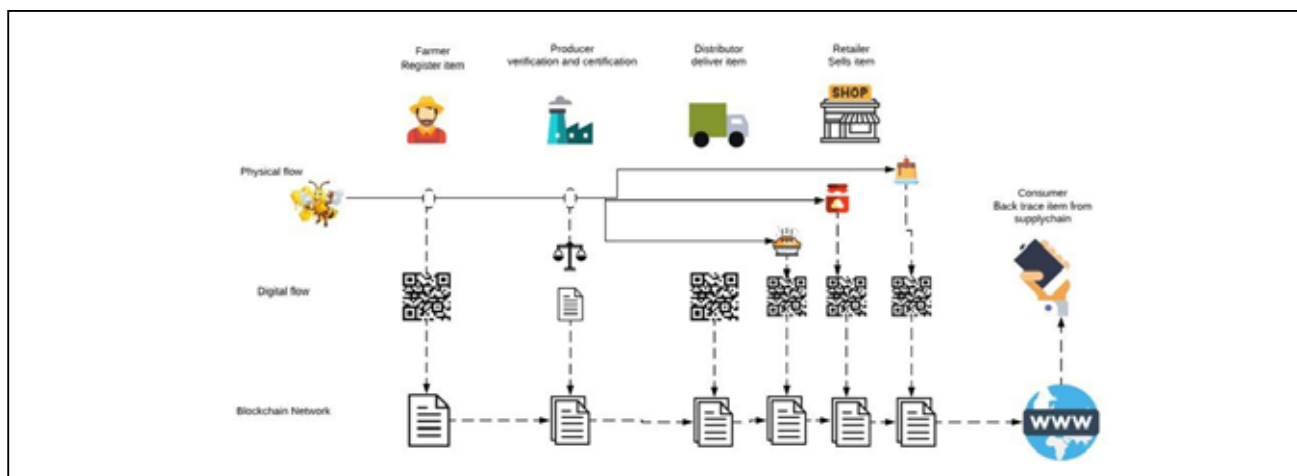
Farmer
Register item

Producer
verification and certification

Distributor
deliver item

Retailer
Sells item

SHOP

Physical flow

Consumer
Back trace item from supplychain

Digital flow

Blockchain Network

WWW